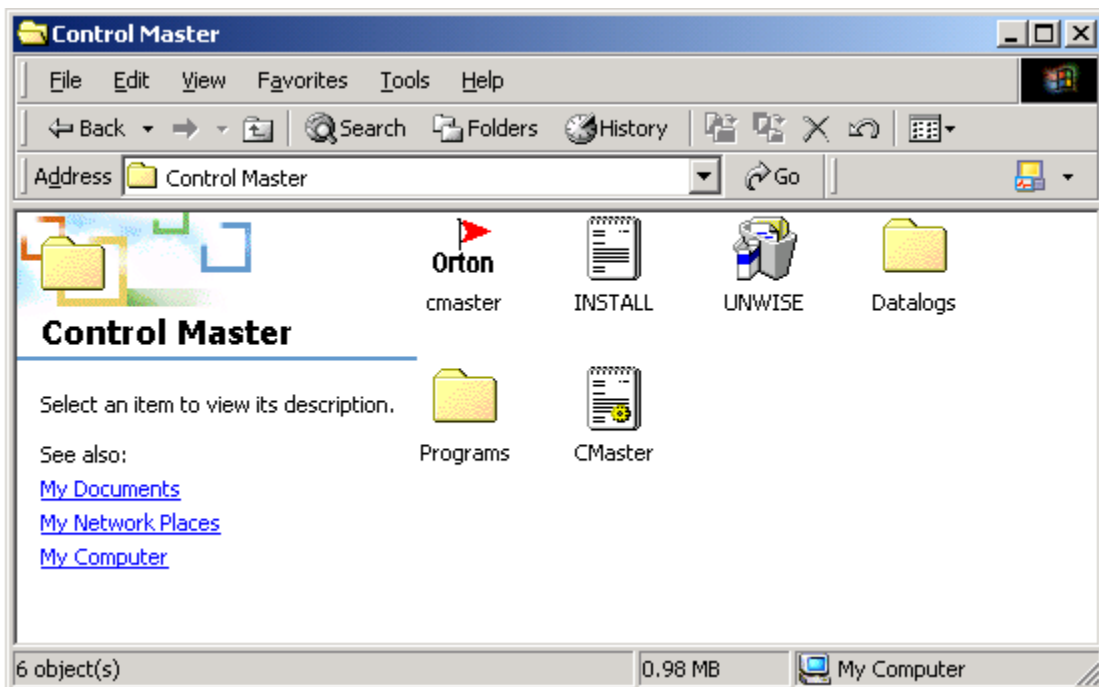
Control Master

File Edit View Favorites Tools Help

Back Search Folders History

Address Control Master Go

Control Master

Select an item to view its description.

See also:
My Documents
My Network Places
My Computer

Orton
cmaster

INSTALL

UNWISE

Datalogs

Programs

CMaster

6 object(s)

0.98 MB

My Computer